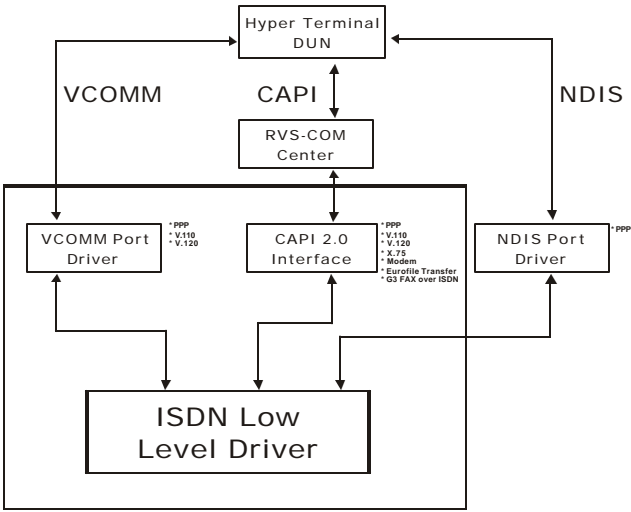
Hyper Terminal
DUN

VCOMM

CAPI

NDIS

RVS-COM
Center

VCOMM Port
Driver

* PPP
* V.110
* V.120

CAPI 2.0
Interface

* PPP
* V.110
* V.120
* X.75
* Modem
* Eurofile Transfer
* G3 FAX over ISDN

NDIS Port
Driver

* PPP

ISDN Low
Level Driver